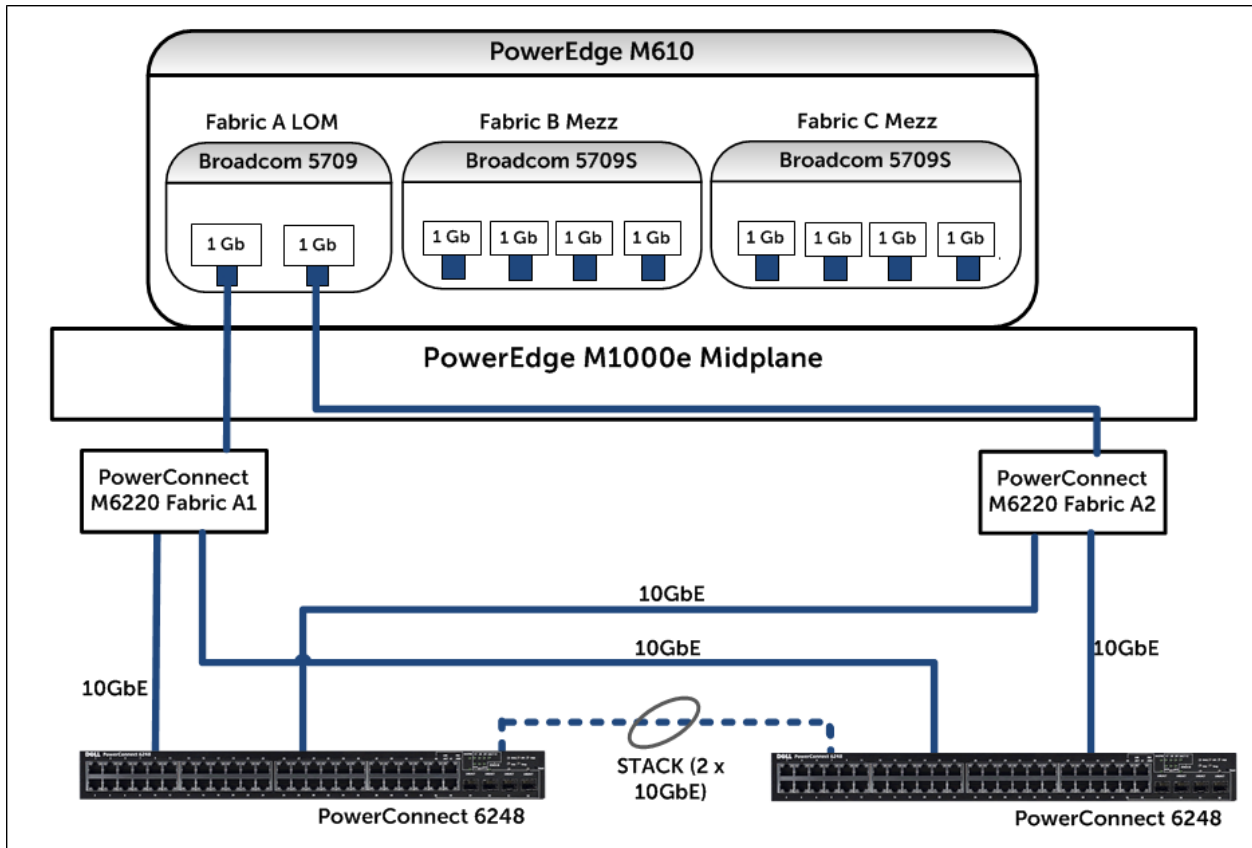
PowerEdge M610

Fabric A LOM

Broadcom 5709

1 Gb

1 Gb

Fabric B Mezz

Broadcom 5709S

1 Gb

1 Gb

1 Gb

1 Gb

Fabric C Mezz

Broadcom 5709S

1 Gb

1 Gb

1 Gb

1 Gb

PowerEdge M1000e Midplane

PowerConnect M6220 Fabric A1

PowerConnect M6220 Fabric A2

10GbE

10GbE

10GbE

10GbE

STACK (2 x 10GbE)

PowerConnect 6248

PowerConnect 6248